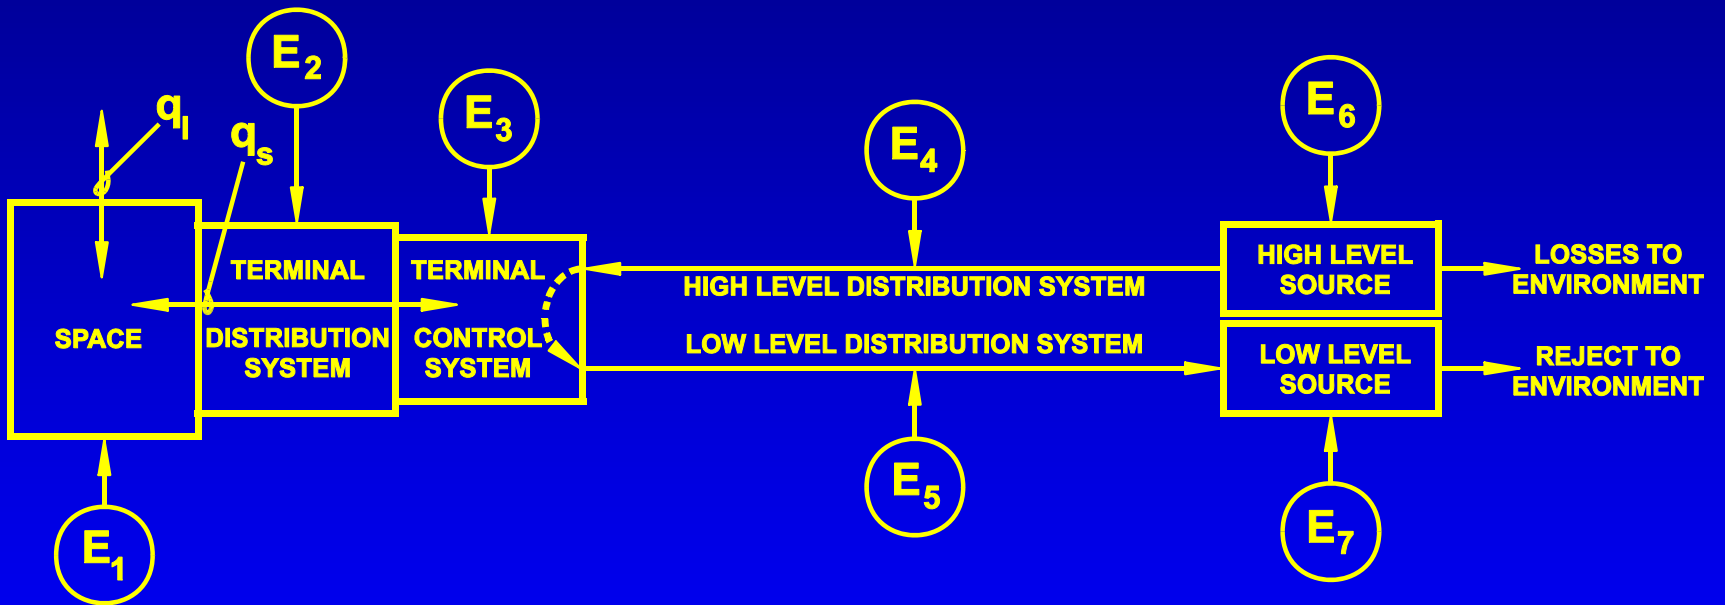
$E_2$

$E_3$

$E_4$

$E_6$

$q_l$

$q_s$

SPACE

TERMINAL DISTRIBUTION SYSTEM

TERMINAL CONTROL SYSTEM

HIGH LEVEL DISTRIBUTION SYSTEM

LOW LEVEL DISTRIBUTION SYSTEM

HIGH LEVEL SOURCE

LOW LEVEL SOURCE

LOSSES TO ENVIRONMENT

REJECT TO ENVIRONMENT

$E_1$

$E_5$

$E_7$